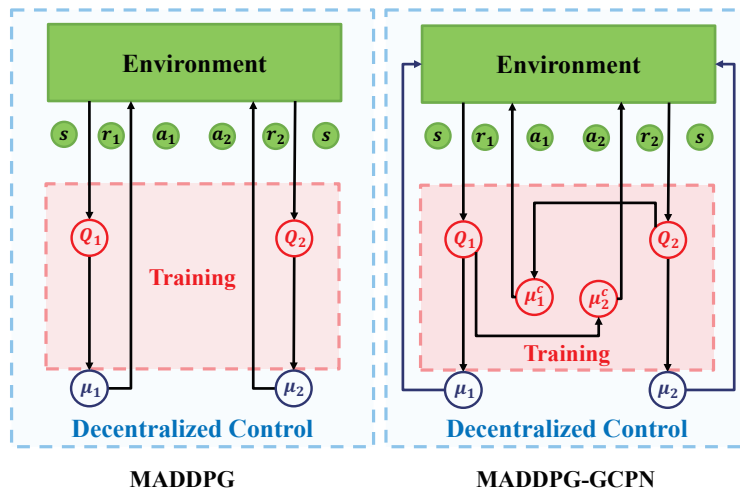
Environment

$s$ $r_1$ $a_1$ $a_2$ $r_2$ $s$

$Q_1$

$Q_2$

Training

$\mu_1$

$\mu_2$

Decentralized Control

MADDPG

Environment

$s$ $r_1$ $a_1$ $a_2$ $r_2$ $s$

$Q_1$

$Q_2$

$\mu_1^c$

$\mu_2^c$

Training

$\mu_1$

$\mu_2$

Decentralized Control

MADDPG-GCPN